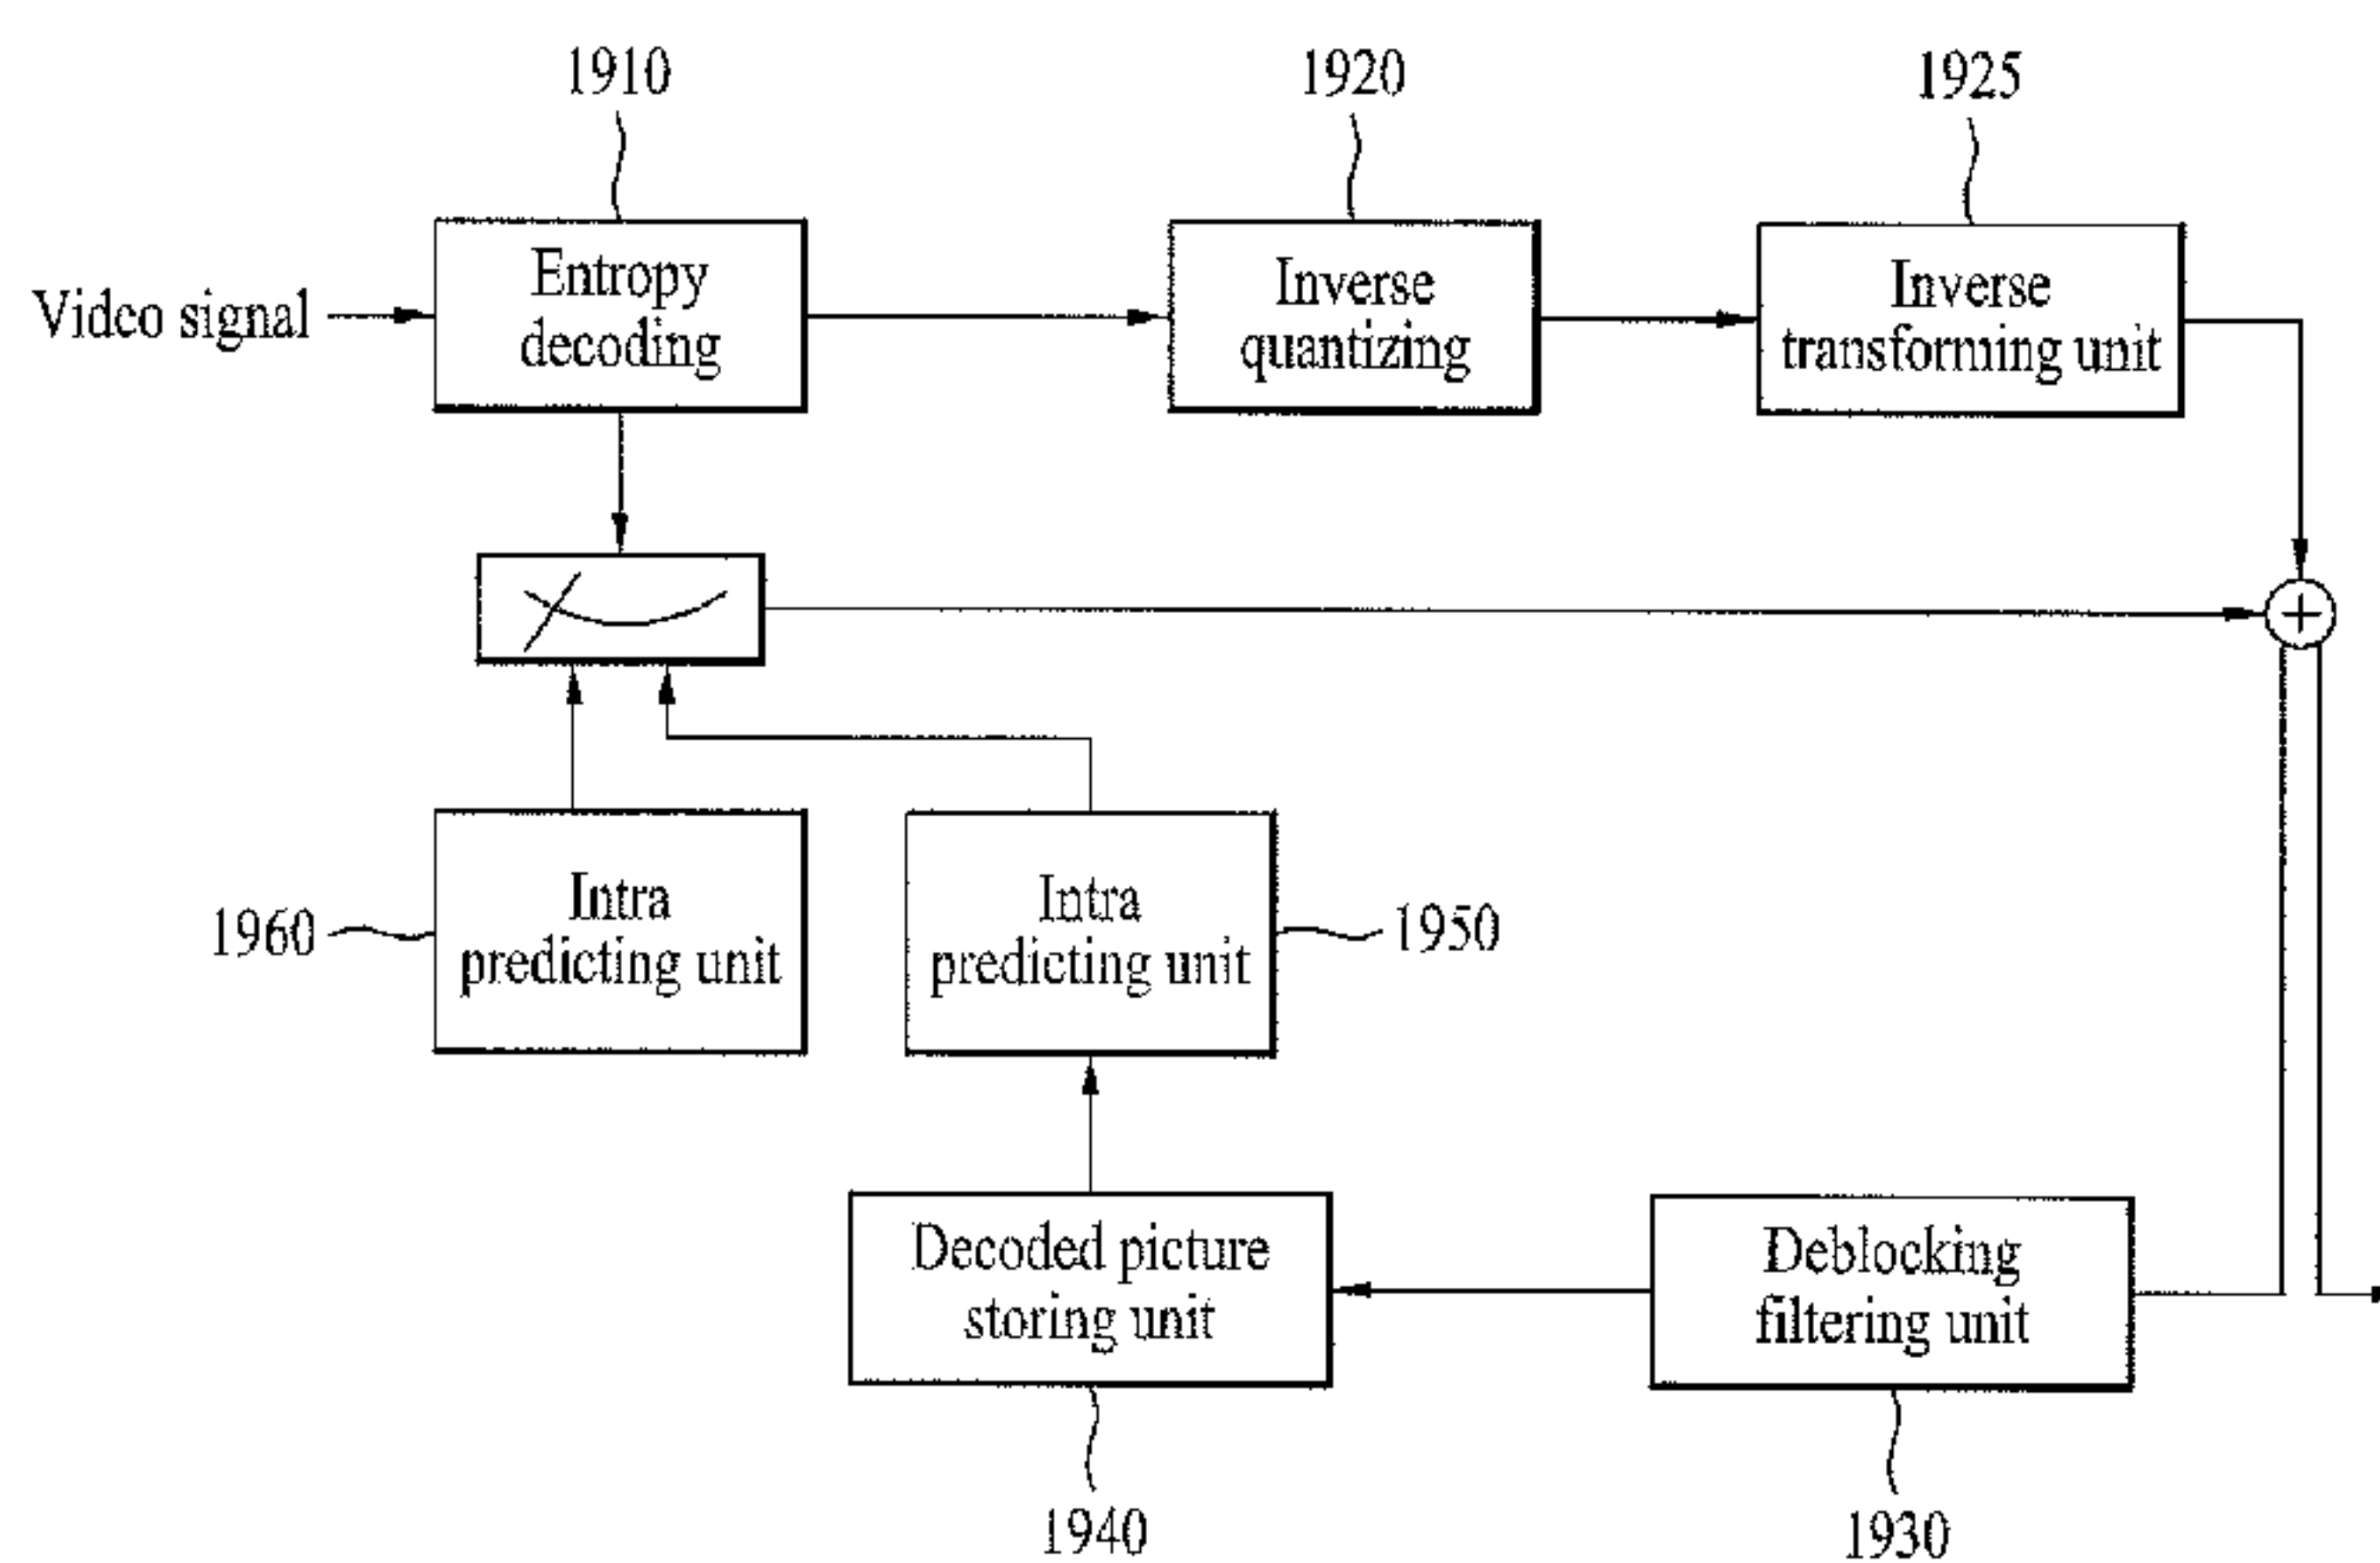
1910

1920

1925

Video signal

Entropy decoding

Inverse quantizing

Inverse transforming unit

Intra predicting unit

1960

Intra predicting unit

1950

Decoded picture storing unit

Deblocking filtering unit

1940

1930